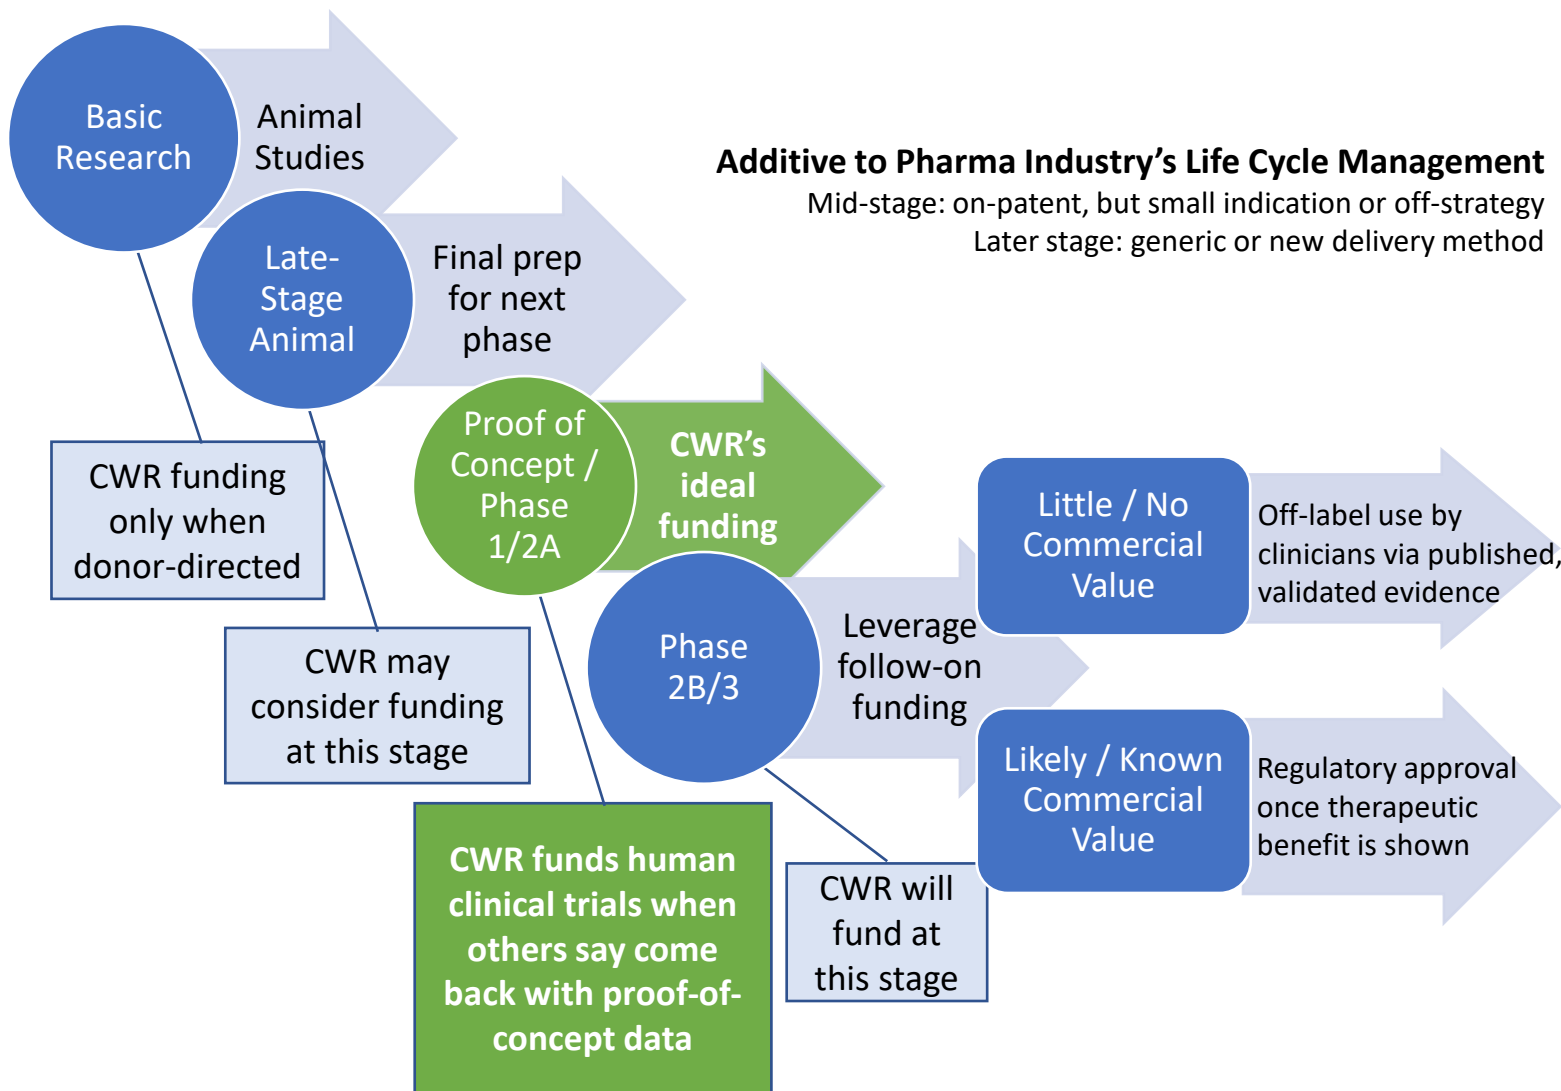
Basic Research

Animal Studies

Additive to Pharma Industry's Life Cycle Management

Mid-stage: on-patent, but small indication or off-strategy

Later stage: generic or new delivery method

Late-Stage Animal

Final prep for next phase

Proof of Concept / Phase 1/2A

CWR's ideal funding

CWR funding only when donor-directed

Little / No Commercial Value

Off-label use by clinicians via published, validated evidence

Phase 2B/3

Leverage follow-on funding

CWR may consider funding at this stage

Likely / Known Commercial Value

Regulatory approval once therapeutic benefit is shown

CWR funds human clinical trials when others say come back with proof-of-concept data

CWR will fund at this stage